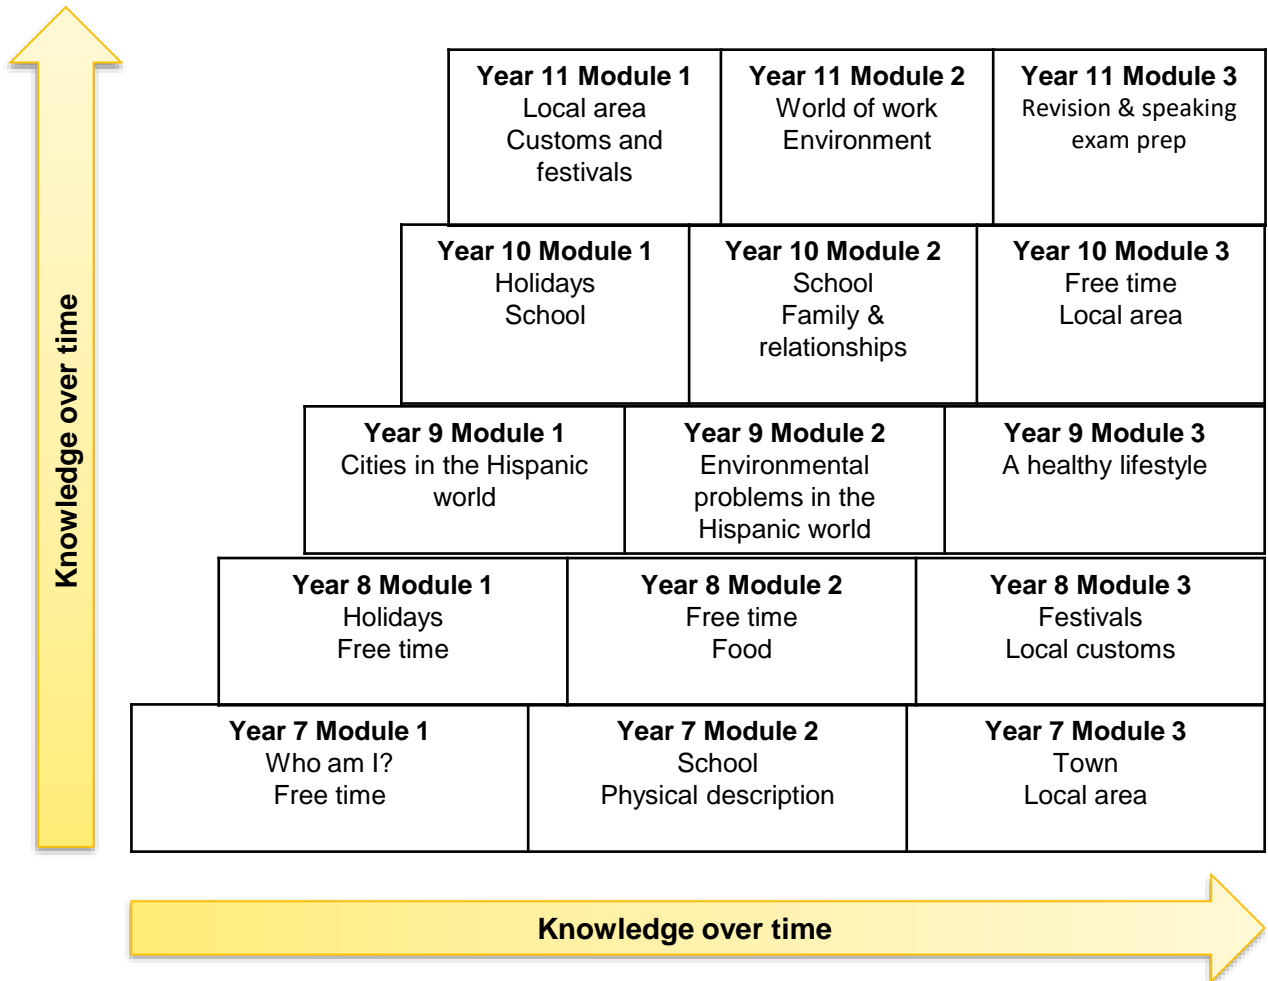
Knowledge over time

| Year 11 Module 1 Local area Customs and festivals | Year 11 Module 2 World of work Environment | Year 11 Module 3 Revision & speaking exam prep |
|---|---|---|

| Year 10 Module 1 Holidays School | Year 10 Module 2 School Family & relationships | Year 10 Module 3 Free time Local area |
|---|---|---|

| Year 9 Module 1 Cities in the Hispanic world | Year 9 Module 2 Environmental problems in the Hispanic world | Year 9 Module 3 A healthy lifestyle |
|---|---|---|

| Year 8 Module 1 Holidays Free time | Year 8 Module 2 Free time Food | Year 8 Module 3 Festivals Local customs |
|---|---|---|

| Year 7 Module 1 Who am I? Free time | Year 7 Module 2 School Physical description | Year 7 Module 3 Town Local area |
|---|---|---|

Knowledge over time